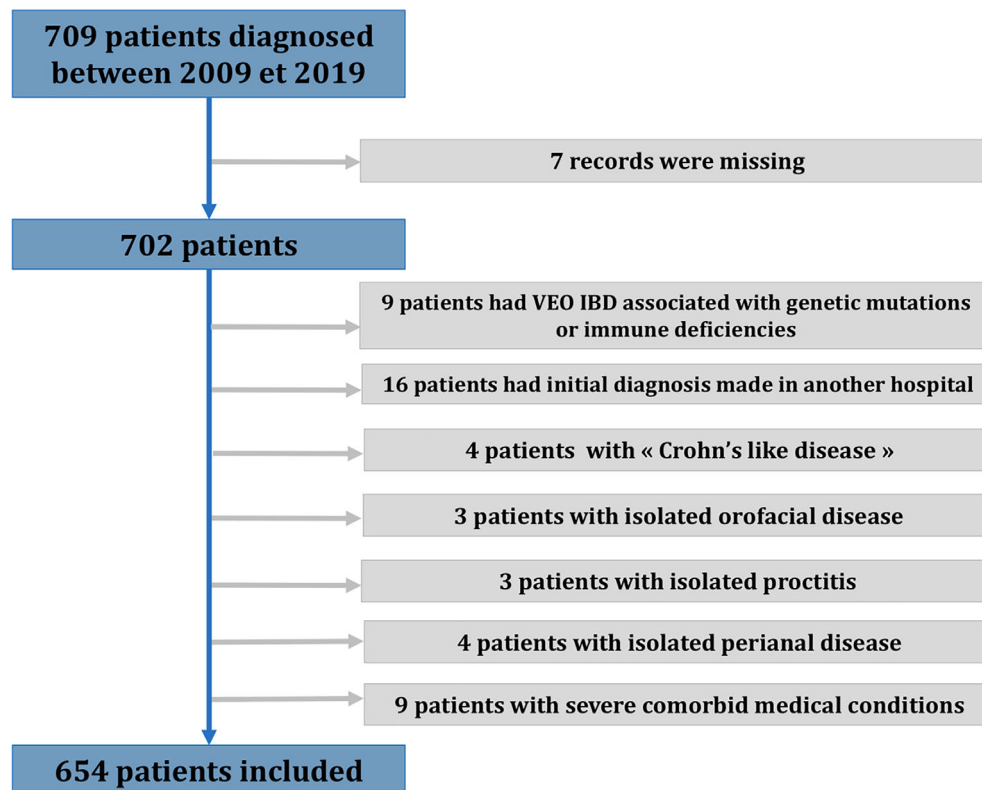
709 patients diagnosed between 2009 et 2019

7 records were missing

702 patients

9 patients had VEO IBD associated with genetic mutations or immune deficiencies

16 patients had initial diagnosis made in another hospital

4 patients with « Crohn's like disease »

3 patients with isolated orofacial disease

3 patients with isolated proctitis

4 patients with isolated perianal disease

9 patients with severe comorbid medical conditions

654 patients included